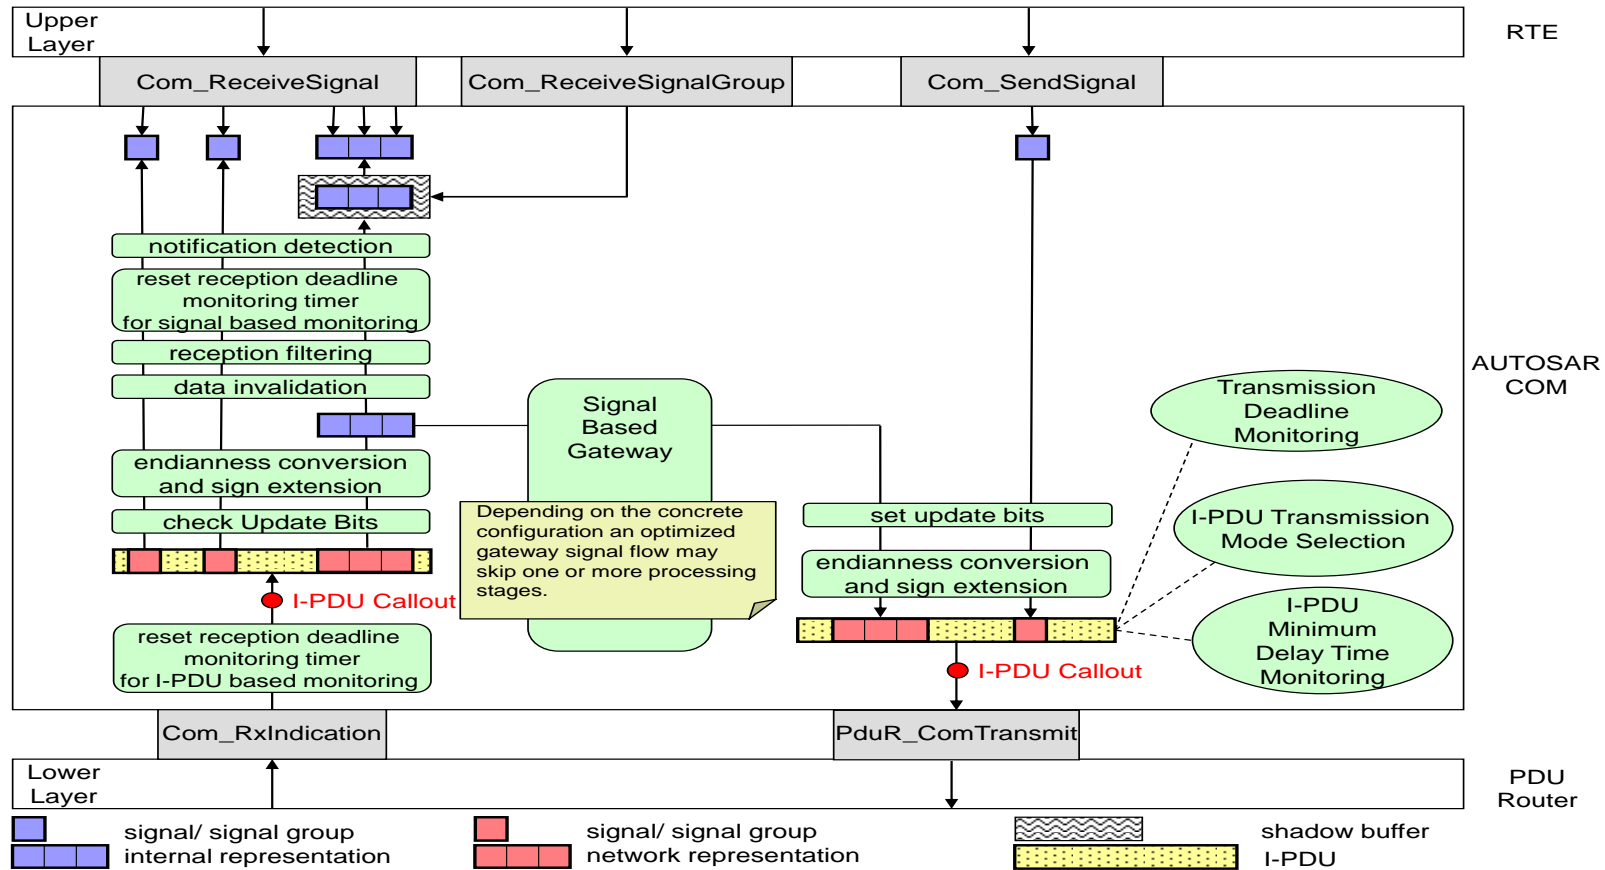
Upper Layer

RTE

Com_ReceiveSignal

Com_ReceiveSignalGroup

Com_SendSignal

notification detection

reset reception deadline monitoring timer for signal based monitoring

reception filtering

data invalidation

Signal Based Gateway

AUTOSAR COM

Transmission Deadline Monitoring

endianness conversion and sign extension

check Update Bits

Depending on the concrete configuration an optimized gateway signal flow may skip one or more processing stages.

set update bits

I-PDU Transmission Mode Selection

endianness conversion and sign extension

I-PDU Callout

reset reception deadline monitoring timer for I-PDU based monitoring

I-PDU Minimum Delay Time Monitoring

I-PDU Callout

Com_RxIndication

PduR_ComTransmit

Lower Layer

PDU Router

signal/ signal group

internal representation

signal/ signal group

network representation

shadow buffer

I-PDU